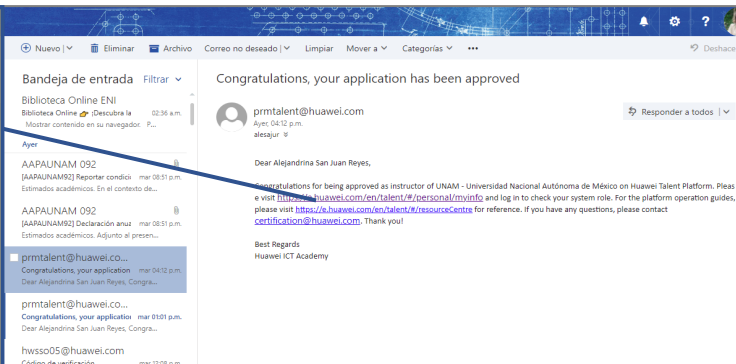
? Deshace

Nuevo | Eliminar Archivo Correo no deseado | Limpiar Mover a Categorías •••

Bandeja de entrada Filtrar

Biblioteca Online ENI
Biblioteca Online ¡Descubra la 02:36 a.m.
Mostrar contenido en su navegador. P...

Ayer

AAPAUNAM 092
[AAPAUNAM92] Reportar condici mar 08:51 p.m.
Estimados académicos. En el contexto de...

AAPAUNAM 092
[AAPAUNAM92] Declaración anua mar 08:51 p.m.
Estimados académicos. Adjunto al presen...

prmtalent@huawei.co...
Congratulations, your application mar 04:12 p.m.
Dear Alejandrina San Juan Reyes, Congra...

prmtalent@huawei.co...
Congratulations, your applicatior mar 01:01 p.m.
Dear Alejandrina San Juan Reyes, Congra...

hwsso05@huawei.com

Congratulations, your application has been approved

prmtalent@huawei.com
Ayer, 04:12 p.m.
alesajur

Responder a todos |

Dear Alejandrina San Juan Reyes,

Congratulations for being approved as instructor of UNAM - Universidad Nacional Autónoma de México on Huawei Talent Platform. Pleas e visit https://e.huawei.com/en/talent/#/personal/myinfo and log in to check your system role. For the platform operation guides, please visit https://e.huawei.com/en/talent/#/resourceCentre for reference. If you have any questions, please contact certification@huawei.com. Thank you!

Best Regards
Huawei ICT Academy